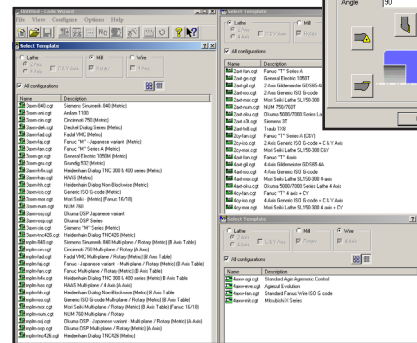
Untitled - Code Wizard
File View Configure Options Help

Select Template ? X
Lathe Mill Wire
All configurations

| Name | Description |
|---|---|
| 3axm-840.cgt | Siemens Sinumerik 840 (Metric) |
| 3axm-aml.cgt | Anilam 1100 |
| 3axm-cnt.cgt | Cincinnati 750 (Metric) |
| 3axm-dmd.cgt | Deckel Dialog Series (Metric) |
| 3axm-fad.cgt | Fadal VHL (Metric) |
| 3axm-fjv.cgt | Fanuc "M" - Japanese variant (Metric) |
| 3axm-fnc.cgt | Fanuc "M" Series A (Metric) |
| 3axm-gen.cgt | General Electric 1050M (Metric) |
| 3axm-grd.cgt | Grundig 507 (Metric) |
| 3axm-hh.cgt | Heidenhain Dialog TNC 300 & 400 series (Metric) |
| 3axm-haa.cgt | HAAS (Metric) |
| 3axm-hdn.cgt | Heidenhain Dialog Non-Blockwise (Metric) |
| 3axm-iso.cgt | Generic ISO G-code (Metric) |
| 3axm-mor.cgt | Mori Seiki (Metric) [Fanuc 16/18] |
| 3axm-num.cgt | NUM 760 |
| 3axm-osp.cgt | Okuma OSP Japanese variant |
| 3axm-osp.cgt | Okuma OSP Series |
| 3axm-snc.cgt | Siemens "M" Series (Metric) |
| 3axm-tnc426.cgt | Heidenhain Dialog TNC426 (Metric) |
| mpbm-840.cgt | Siemens Sinumerik 840 Multi-plane / Rotary (Metric) (B Axis Table) |
| mpbm-cnt.cgt | Cincinnati 750 Multi-plane / Rotary (B Axis) |
| mpbm-fad.cgt | Fadal VHL Multi-plane / Rotary (Metric) (B Axis Table) |
| mpbm-fjv.cgt | Fanuc "M" - Japanese variant - Multi-plane / Rotary (Metric) (B Axis Table) |
| mpbm-fnc.cgt | Fanuc Multi-plane / Rotary (Metric) (B Axis Table) |
| mpbm-hh.cgt | Heidenhain Dialog TNC 300 & 400 series (Metric) (B Axis Table) |
| mpbm-haa.cgt | HAAS Multi-plane / 4 Axis (B Axis) |
| mpbm-hdn.cgt | Heidenhain Dialog Non-Blockwise (Metric) (B Axis Table) |
| mpbm-iso.cgt | Generic ISO G-code Multi-plane / Rotary (Metric) (B Axis Table) |
| mpbm-mor.cgt | Mori Seiki Multi-plane / Rotary (Metric) (B Axis Table) |
| mpbm-num.cgt | NUM 760 Multi-plane |
| mpbm-osp.cgt | Okuma OSP - Japanese variant - Multi-plane / Rotary (Metric) (B Axis Table) |
| mpbm-osp.cgt | Okuma OSP Multi-plane / Rotary (Metric) (B Axis Table) |
| mpbm-tnc426.cgt | Heidenhain Dialog TNC426 (Metric) |

Select Template
Lathe Mill Wire
All configurations

| Name | Description |
|---|---|
| 2axl-fnc.cgt | Fanuc "T" Series A |
| 2axl-gen.cgt | General Electric 1050T |
| 2axl-gil.cgt | 2 Axis Gildemeister GDS65-6 |
| 2axl-iso.cgt | 2 Axis Generic ISO G-code |
| 2axl-mor.cgt | Mori Seiki Lathe SL150-300 |
| 2axl-num.cgt | NUM 750/760T |
| 2axl-osp.cgt | Okuma 5000/7000 Series Lathe |
| 2axl-s3t.cgt | Siemens 3T |
| 2axl-tnk.cgt | Traub TX8 |
| 2cy-fanu.cgt | Fanuc "T" Series A (C&Y) |
| 2cy-iso.cgt | 2 Axis Generic ISO G-code + C & Y Axis |
| 2cy-mor.cgt | Mori Seiki Lathe SL150-300 C&Y |
| 4axl-fnc.cgt | Fanuc "T" 4 axis |
| 4axl-gil.cgt | 4 Axis Gildemeister GDS65 &.. |
| 4axl-iso.cgt | 4 Axis Generic ISO G-code |
| 4axl-mor.cgt | Mori Seiki Lathe SL150-300 4axis |
| 4axl-osp.cgt | Okuma 5000/7000 Series Lathe 4 Axis |
| 4cy-fnc.cgt | Fanuc "T" 4 axis + C/Y |
| 4cy-iso.cgt | 4 Axis Generic ISO G-code + C & Y Axis |
| 4cy-mor.cgt | Mori Seiki Lathe SL150-300 4axis + C/Y |

Angle 90

Select Template ? X
Lathe Mill Wire
All configurations

| Name | Description |
|---|---|
| 4axw-agi.cgt | Standard Agie Agiematic Control |
| 4axw-eva.cgt | Agiecut Evolution |
| 4axw-fnc.cgt | Standard Fanuc Wire ISO G-code |
| 4axw-mit.cgt | Mitsubishi X Series |